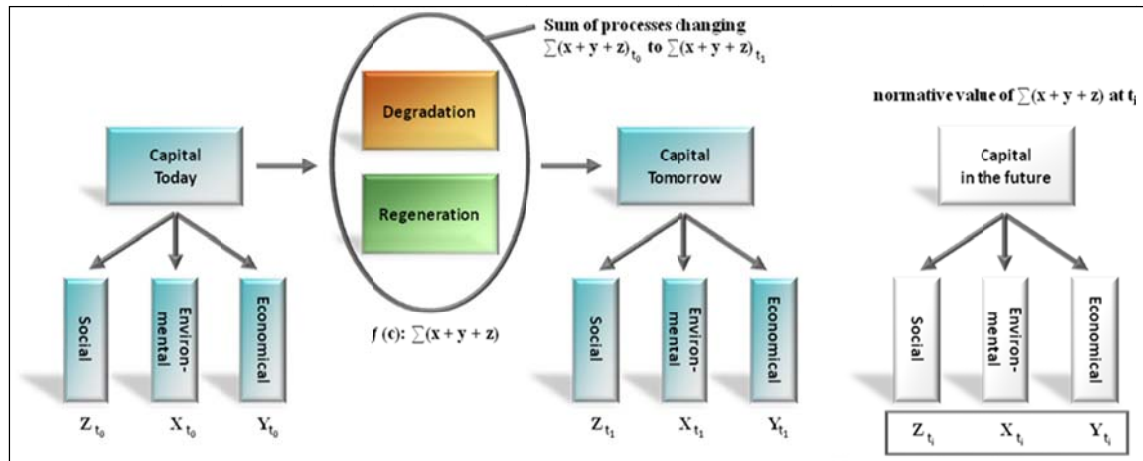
Sum of processes changing $\sum(x + y + z)_{t_0}$ to $\sum(x + y + z)_{t_1}$

normative value of $\sum(x + y + z)$ at $t_i$

Capital Today

Degradation

Regeneration

Capital Tomorrow

Capital in the future

Social

Environmental

Economical

$Z_{t_0}$ $X_{t_0}$ $Y_{t_0}$

$f$ (c): $\sum(x + y + z)$

Social

Environmental

Economical

$Z_{t_1}$ $X_{t_1}$ $Y_{t_1}$

Social

Environmental

Economical

$Z_{t_i}$ $X_{t_i}$ $Y_{t_i}$